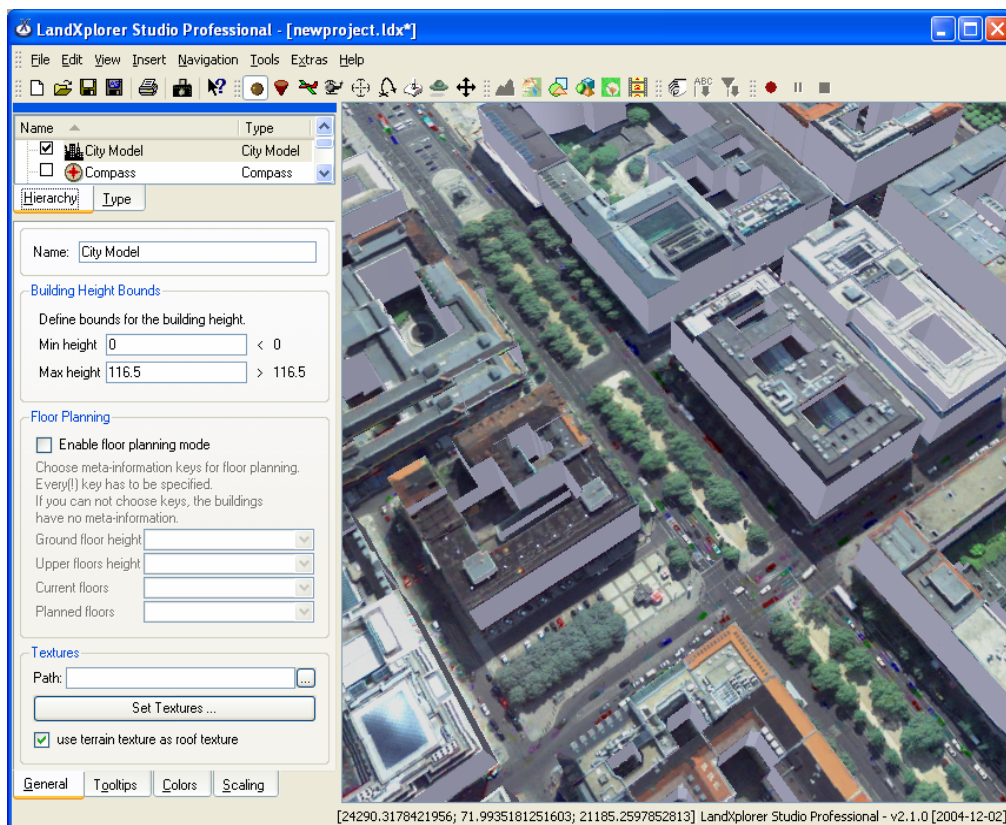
LandXplorer Studio Professional - [newproject.ldx*]

File Edit View Insert Navigation Tools Extras Help

| Name | Type |
|---|---|
| City Model | City Model |
| Compass | Compass |

Hierarchy Type

Name: City Model

Building Height Bounds

Define bounds for the building height.

Min height 0 < 0

Max height 116.5 > 116.5

Floor Planning

Enable floor planning mode

Choose meta-information keys for floor planning. Every(!) key has to be specified. If you can not choose keys, the buildings have no meta-information.

Ground floor height

Upper floors height

Current floors

Planned floors

Textures

Path: ...

Set Textures ...

use terrain texture as roof texture

General Tooltips Colors Scaling

[24290.3178421956; 71.9935181251603; 21185.2597852813] LandXplorer Studio Professional - v2.1.0 [2004-12-02]